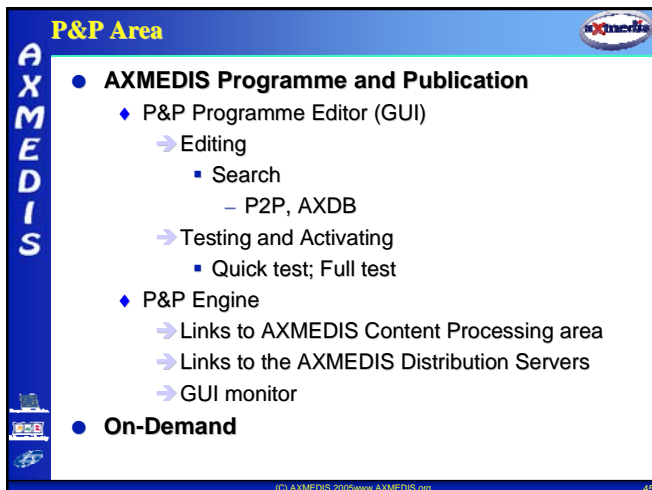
P&P Area

axmedis

A
X
M
E
D
I
S

AXMEDIS Programme and Publication

P&P Programme Editor (GUI)

Editing

Search

– P2P, AXDB

Testing and Activating

Quick test; Full test

P&P Engine

Links to AXMEDIS Content Processing area

Links to the AXMEDIS Distribution Servers

GUI monitor

On-Demand

(C) AXMEDIS 2005www.AXMEDIS.org

45